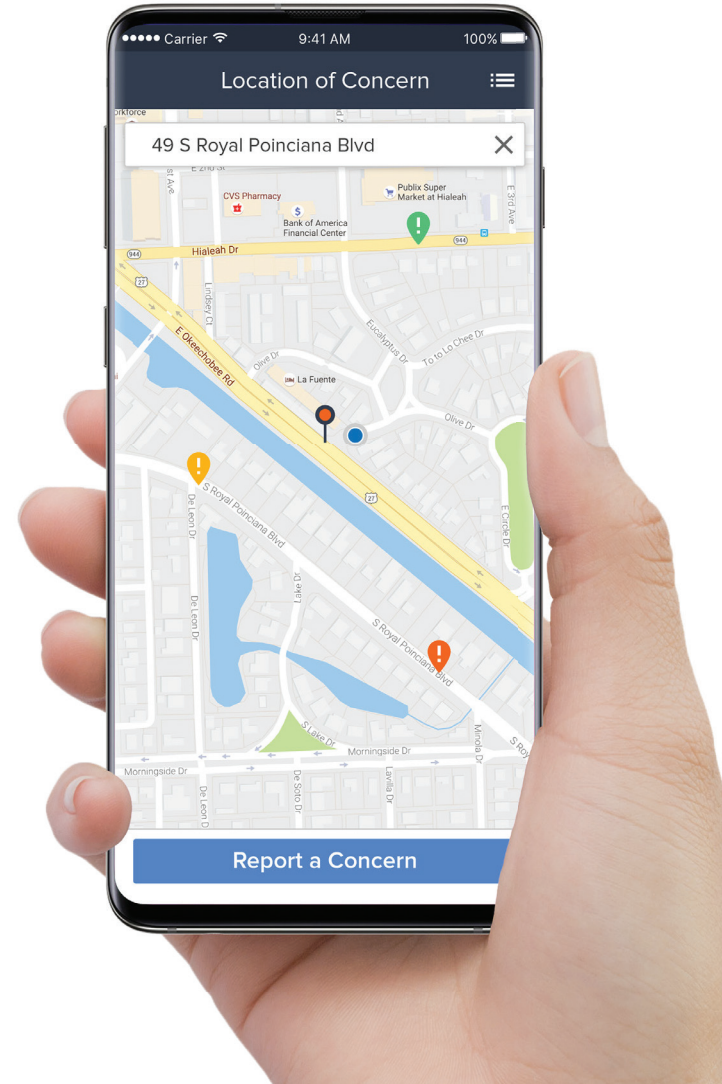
●●●●● Carrier 9:41 AM 100%

Location of Concern

orkforce

49 S Royal Poinciana Blvd

E 2nd St

CVS Pharmacy

Publix Super Market at Hialeah

Bank of America Financial Center

E 3rd Ave

944

Hialeah Dr

944

27

Lindsey Ct

E Okeechobee Rd

Eucalyptus Dr

To to Lo Chee Dr

Olive Dr

La Fuente

Olive Dr

27

S Royal Poinciana Blvd

De Leon Dr

E Circle Dr

De Leon Dr

Lake Dr

S Royal Poinciana Blvd

S Lake Dr

Morningside Dr

Minola Dr

S Roy

Morningside Dr

De Leon Dr

De Soto Dr

Lavilla Dr

Report a Concern